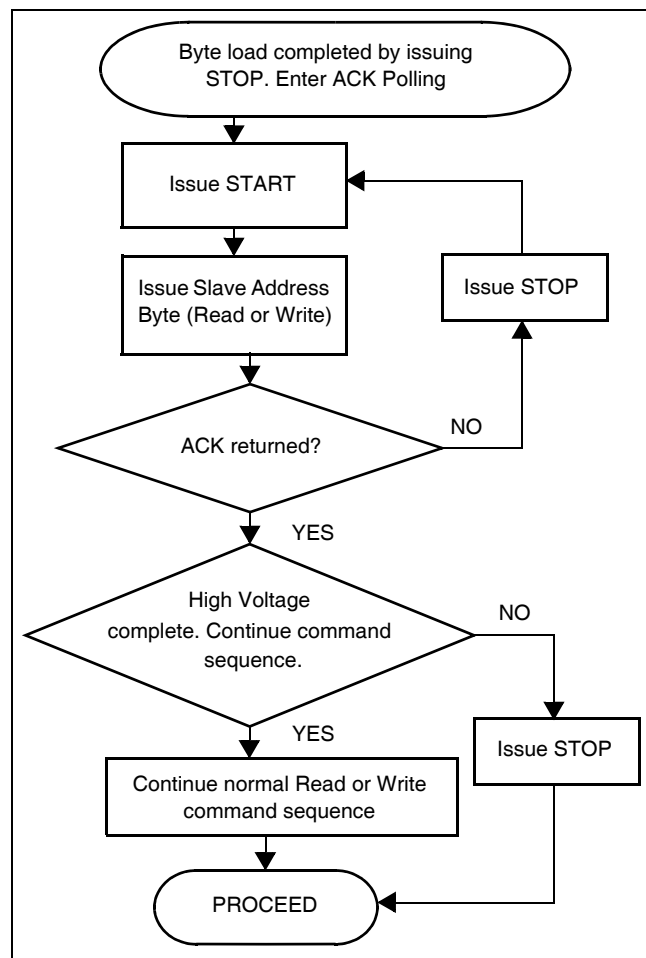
Byte load completed by issuing STOP. Enter ACK Polling

Issue START

Issue Slave Address Byte (Read or Write)

Issue STOP

ACK returned?

NO

YES

High Voltage complete. Continue command sequence.

NO

YES

Issue STOP

Continue normal Read or Write command sequence

PROCEED